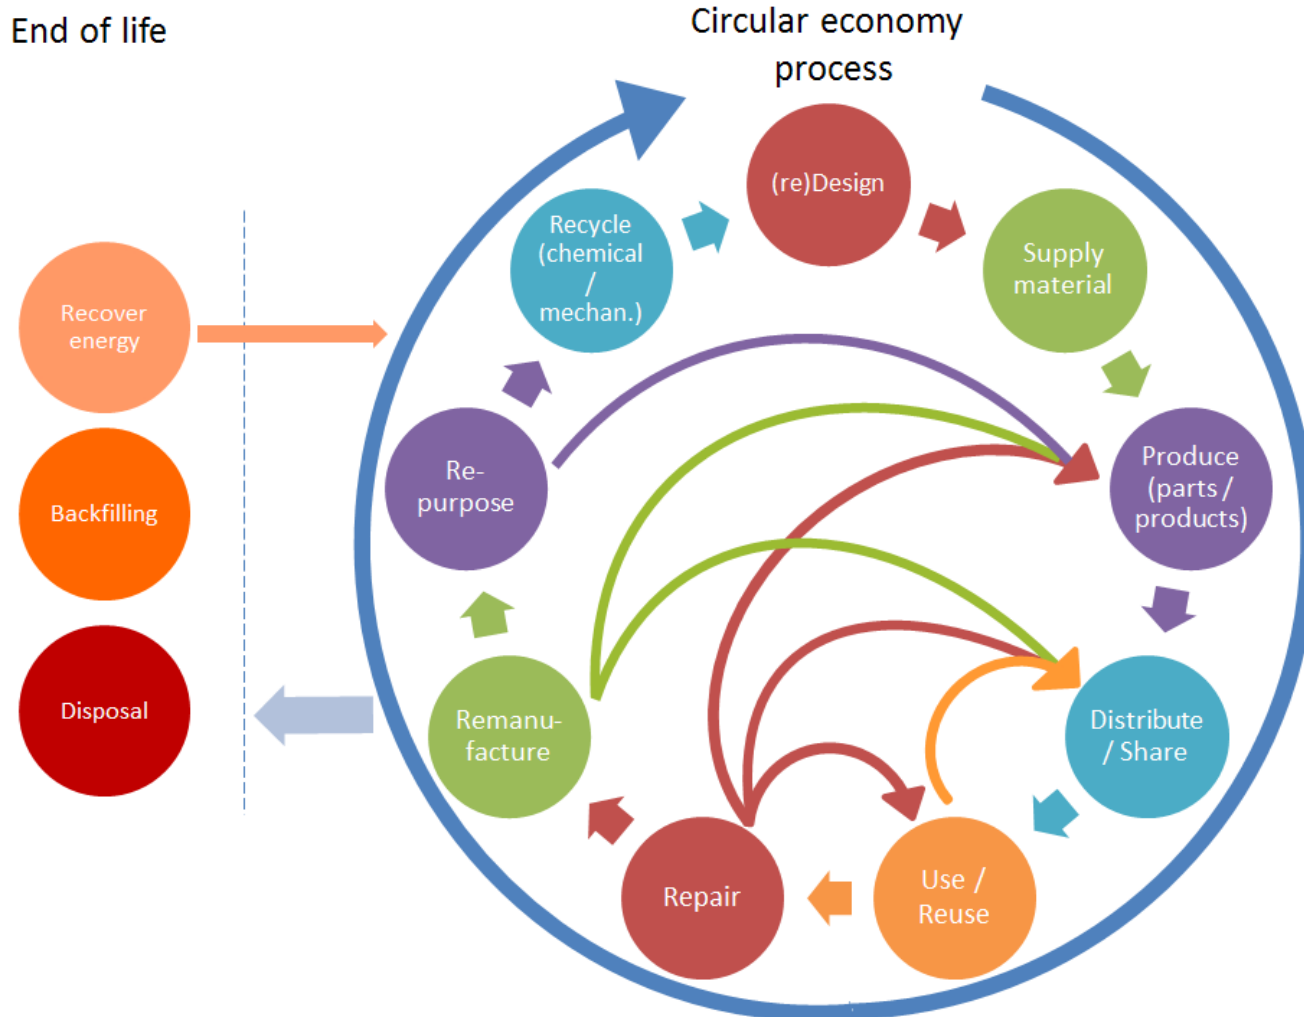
End of life

Circular economy process

Recover energy

Backfilling

Disposal

(re)Design

Supply material

Produce (parts / products)

Distribute / Share

Use / Reuse

Repair

Remanufacture

Re-purpose

Recycle (chemical / mechan.)